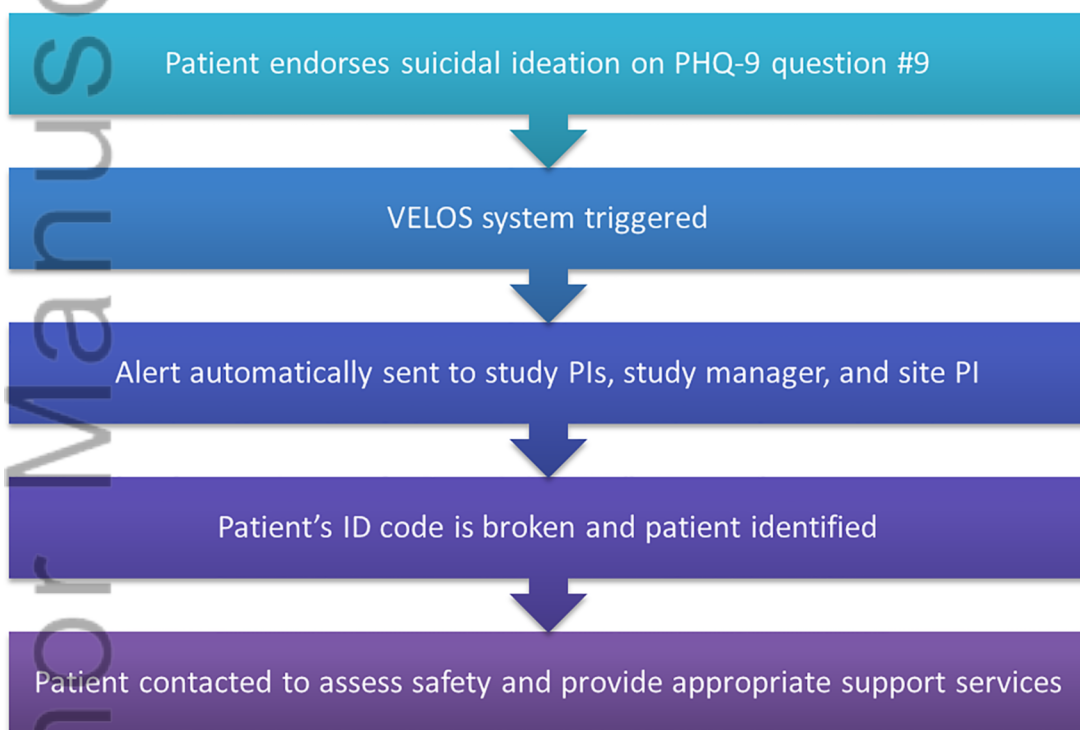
Patient endorses suicidal ideation on PHQ-9 question #9

VELOS system triggered

Alert automatically sent to study PIs, study manager, and site PI

Patient's ID code is broken and patient identified

Patient contacted to assess safety and provide appropriate support services

hor Manus